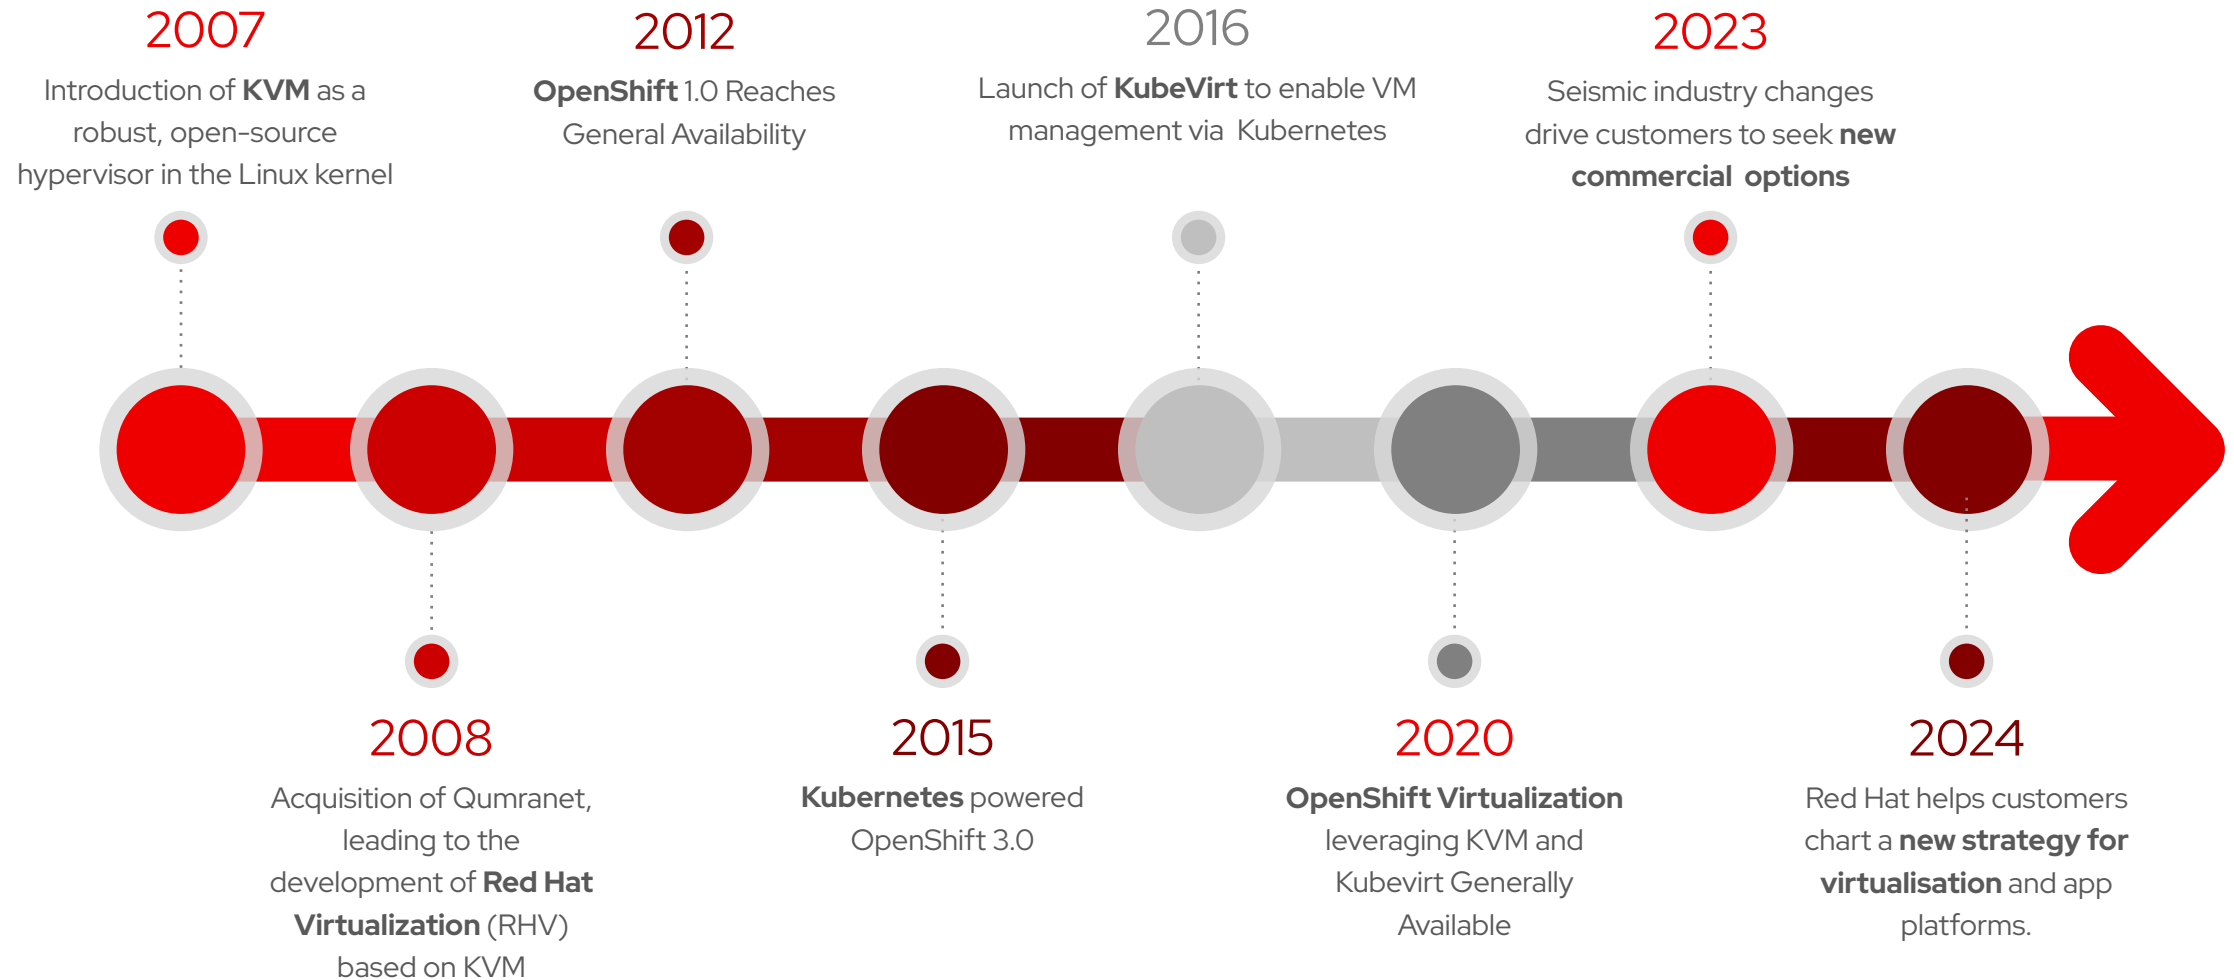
2007

Introduction of KVM as a robust, open-source hypervisor in the Linux kernel

2012

OpenShift 1.0 Reaches General Availability

2016

Launch of KubeVirt to enable VM management via Kubernetes

2023

Seismic industry changes drive customers to seek new commercial options

2008

Acquisition of Qumranet, leading to the development of Red Hat Virtualization (RHV) based on KVM

2015

Kubernetes powered OpenShift 3.0

2020

OpenShift Virtualization leveraging KVM and Kubevirt Generally Available

2024

Red Hat helps customers chart a new strategy for virtualisation and app platforms.